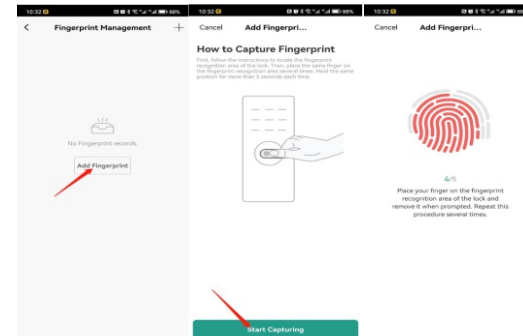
10:32 88%

Fingerprint Management

No Fingerprint records

Add Fingerprint

10:32 88%

Cancel Add Fingerpri...

How to Capture Fingerprint

First, follow the instructions to locate the fingerprint recognition area of the lock. Then, place the same finger on the fingerprint recognition area several times. Hold the same position for more than 5 seconds each time.

Start Capturing

10:32 88%

Cancel Add Fingerpri...

4/5

Place your finger on the fingerprint recognition area of the lock and remove it when prompted. Repeat this procedure several times.